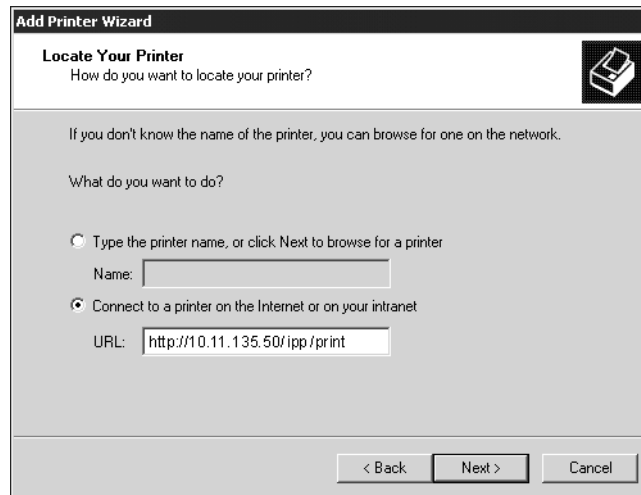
Add Printer Wizard

Locate Your Printer
How do you want to locate your printer?

If you don't know the name of the printer, you can browse for one on the network.

What do you want to do?

Type the printer name, or click Next to browse for a printer

Name:

Connect to a printer on the Internet or on your intranet

URL: http://10.11.135.50/ipp/print

< Back

Next >

Cancel